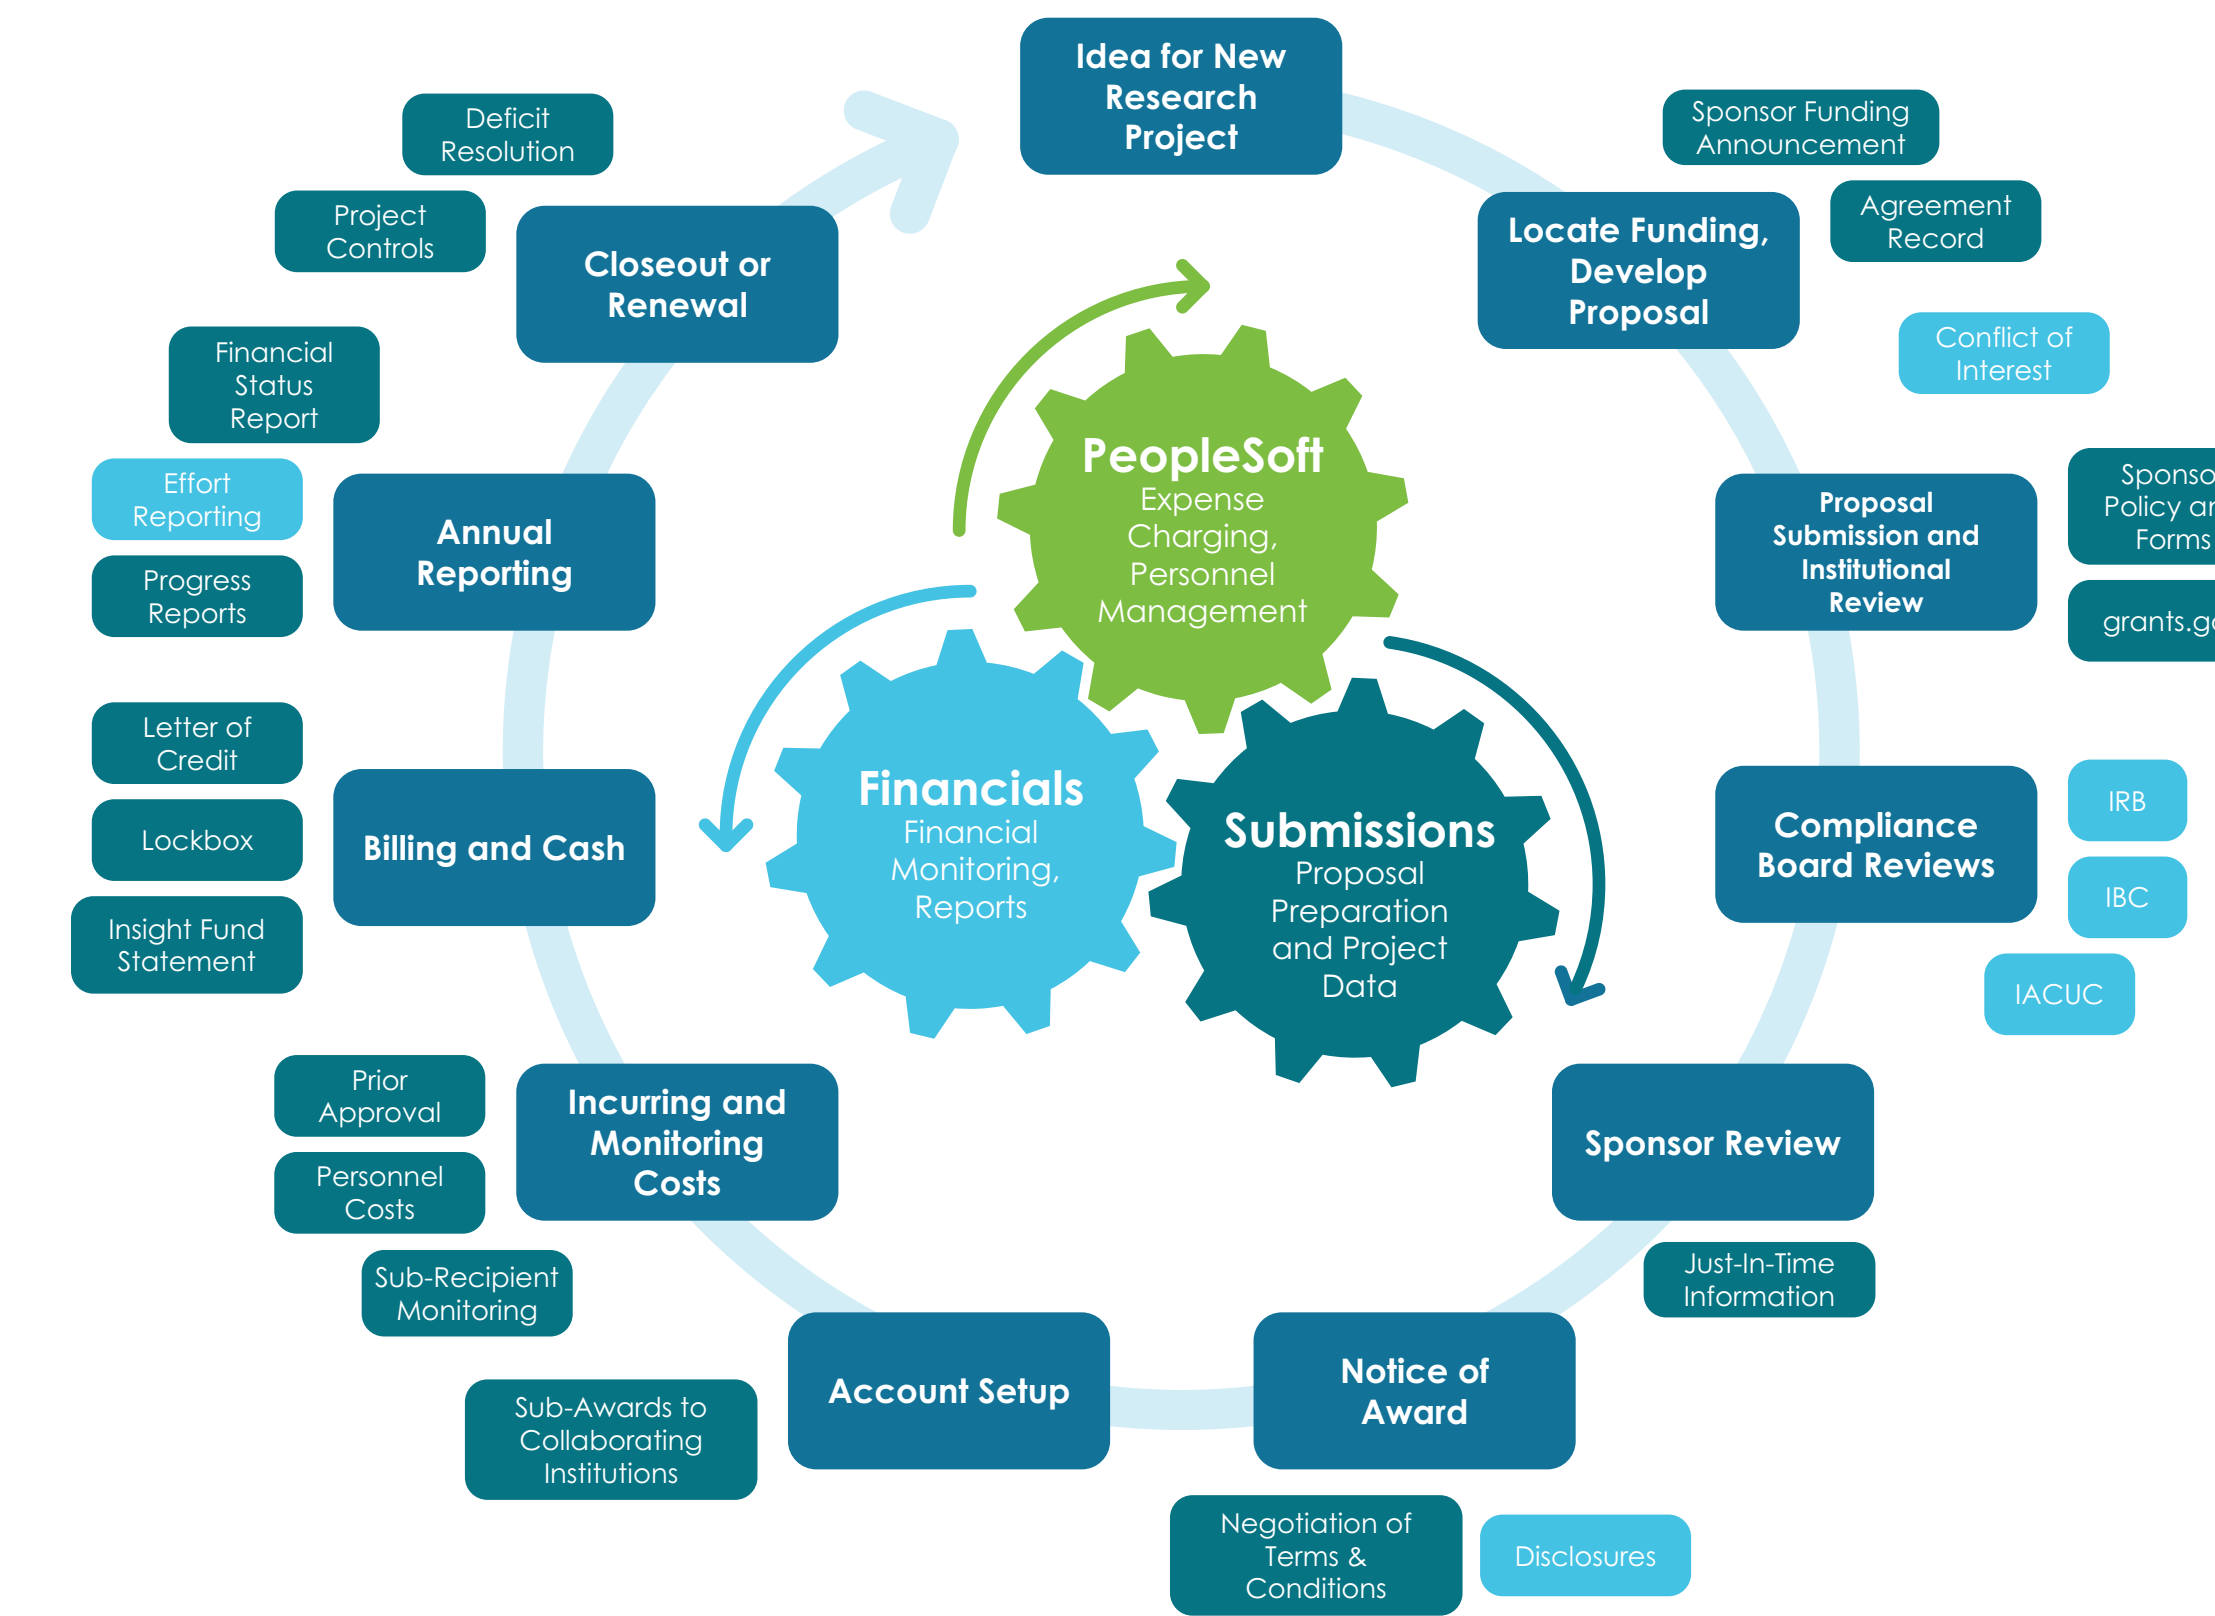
Idea for New Research Project

Sponsor Funding Announcement

Agreement Record

Locate Funding, Develop Proposal

Conflict of Interest

Sponso Policy ar Forms

grants.g

Proposal Submission and Institutional Review

Compliance Board Reviews

IRB

IBC

IACUC

Sponsor Review

Just-In-Time Information

Notice of Award

Negotiation of Terms & Conditions

Disclosures

Account Setup

Sub-Awards to Collaborating Institutions

Incurring and Monitoring Costs

Prior Approval

Personnel Costs

Sub-Recipient Monitoring

Billing and Cash

Letter of Credit

Lockbox

Insight Fund Statement

Annual Reporting

Effort Reporting

Progress Reports

Financial Status Report

Closeout or Renewal

Project Controls

Deficit Resolution

PeopleSoft
Expense Charging, Personnel Management

Financials
Financial Monitoring, Reports

Submissions
Proposal Preparation and Project Data